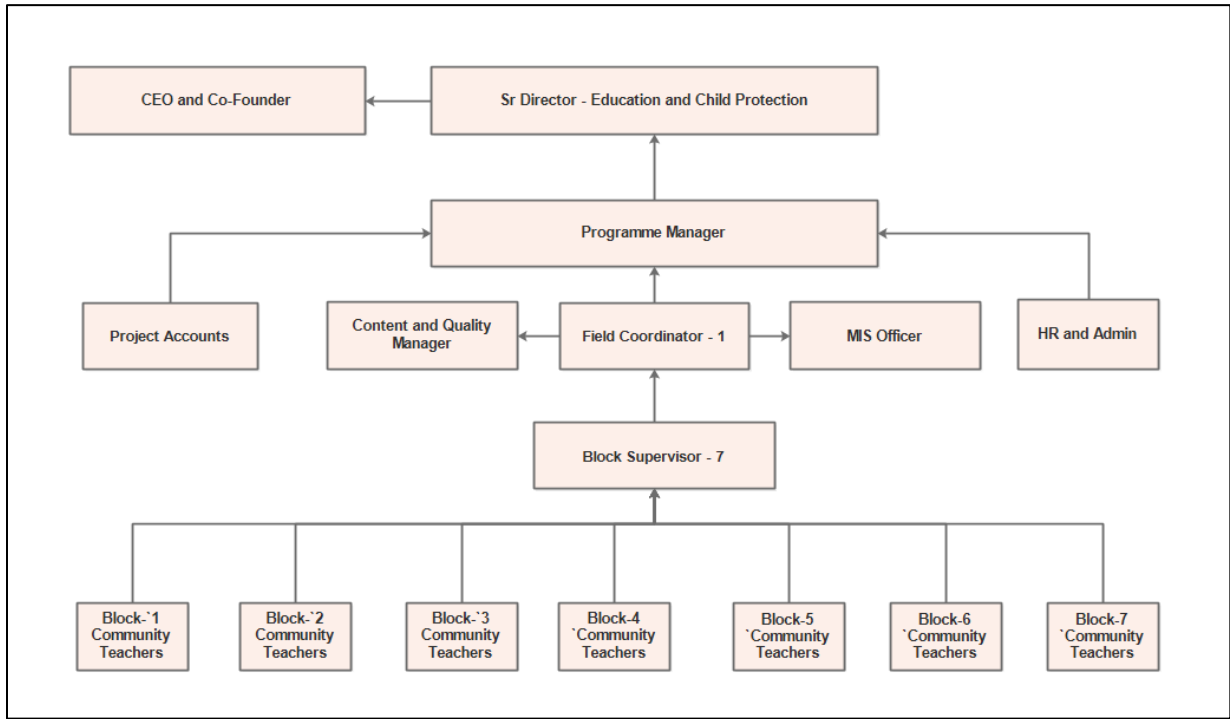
CEO and Co-Founder

Sr Director - Education and Child Protection

Programme Manager

Project Accounts

Content and Quality Manager

Field Coordinator - 1

MIS Officer

HR and Admin

Block Supervisor - 7

Block-`1 Community Teachers

Block-`2 Community Teachers

Block-`3 Community Teachers

Block-4 `Community Teachers

Block-5 `Community Teachers

Block-6 `Community Teachers

Block-7 `Community Teachers